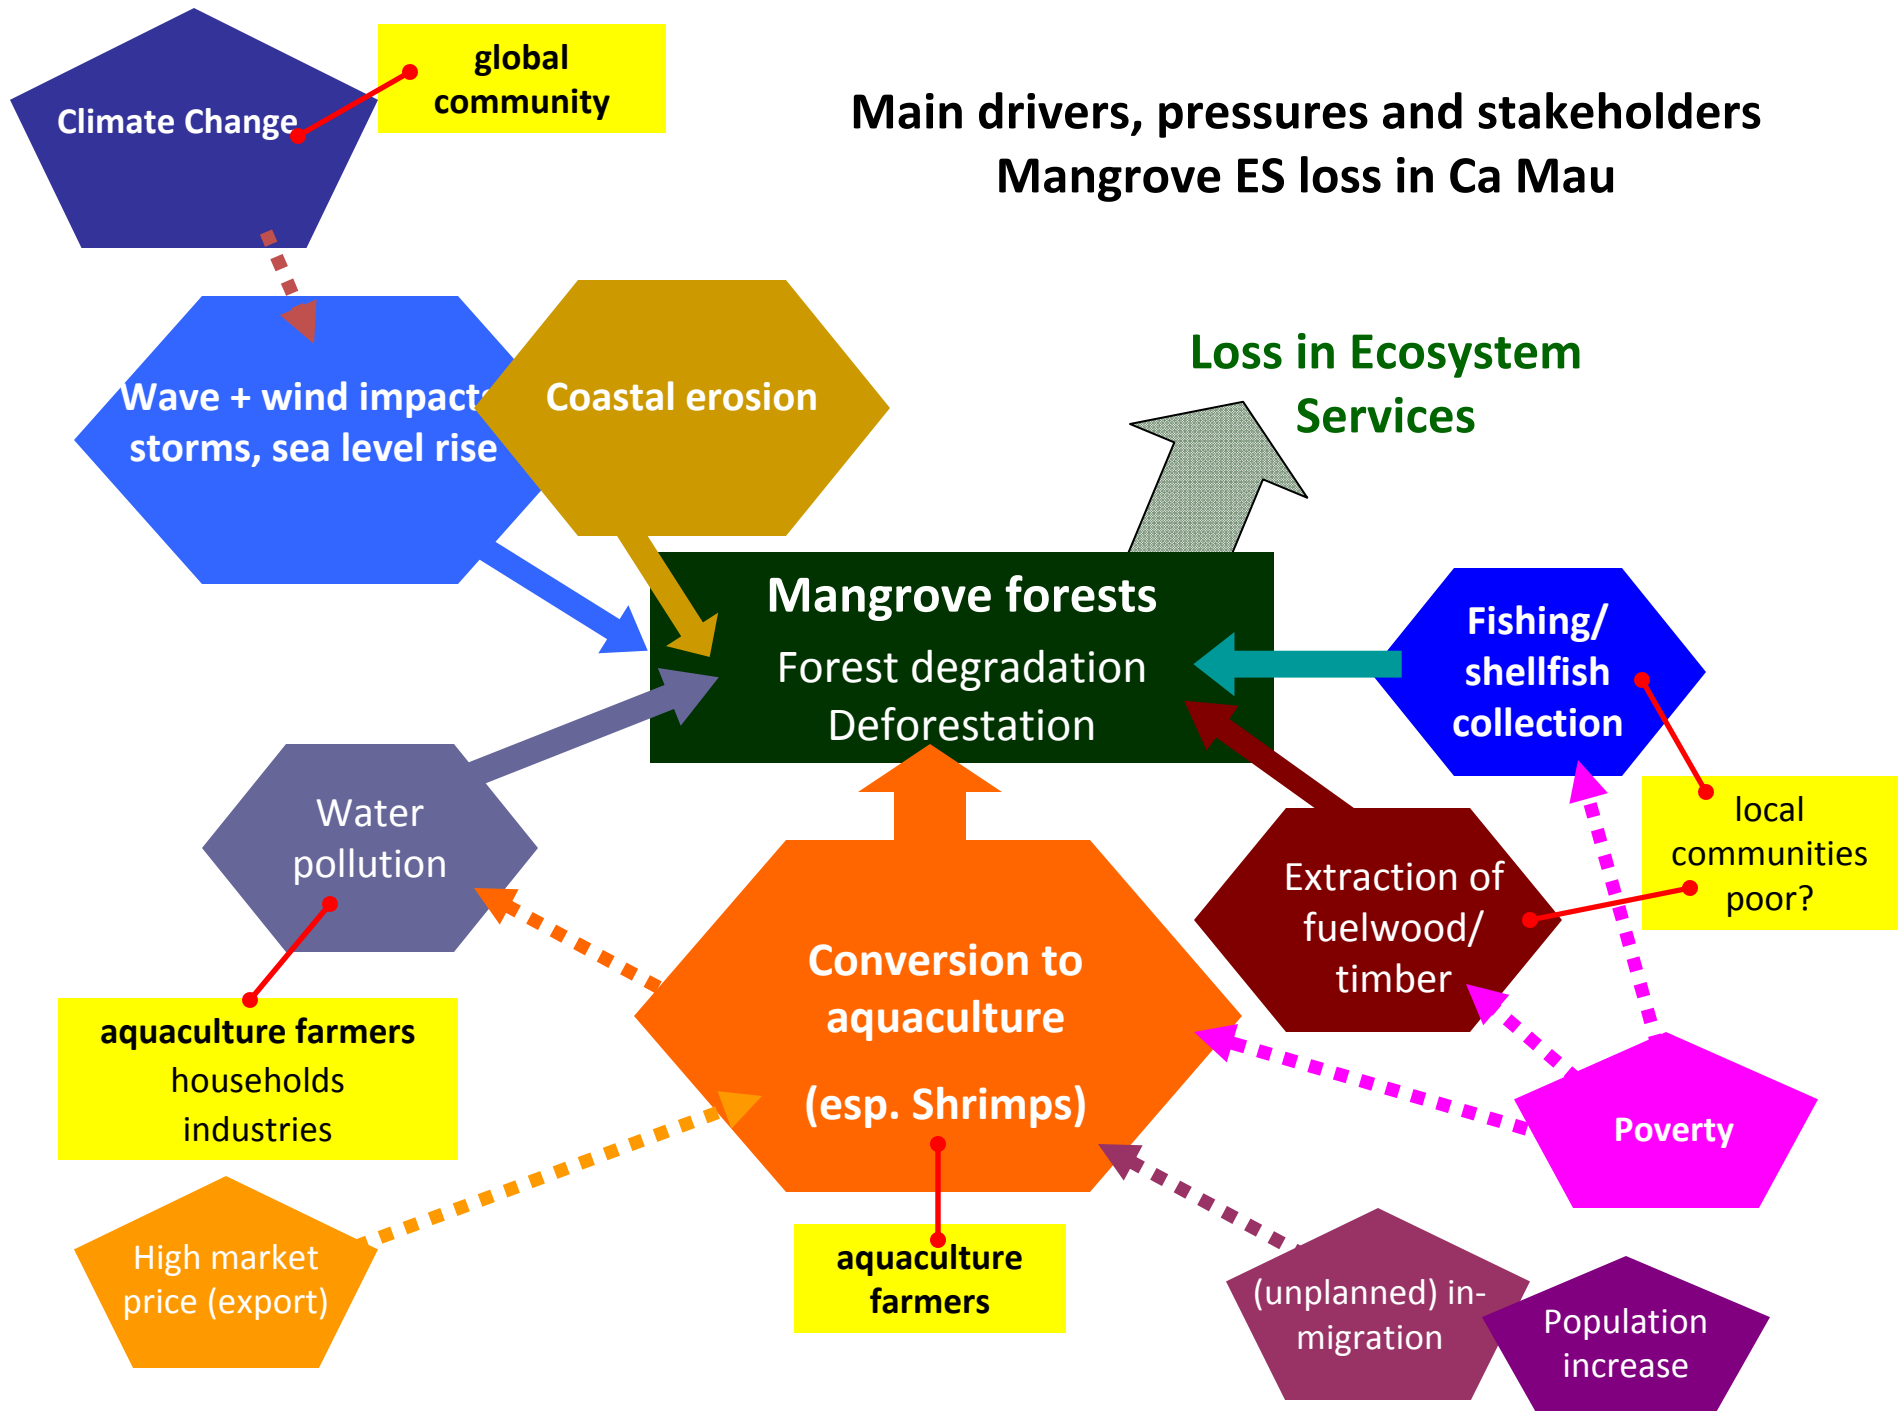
Climate Change

global community

Main drivers, pressures and stakeholders Mangrove ES loss in Ca Mau

Wave + wind impact storms, sea level rise

Coastal erosion

Loss in Ecosystem Services

Mangrove forests

Forest degradation Deforestation

Fishing/ shellfish collection

local communities poor?

Water pollution

Extraction of fuelwood/ timber

Conversion to aquaculture

(esp. Shrimps)

aquaculture farmers households industries

Poverty

High market price (export)

aquaculture farmers

(unplanned) in-migration

Population increase